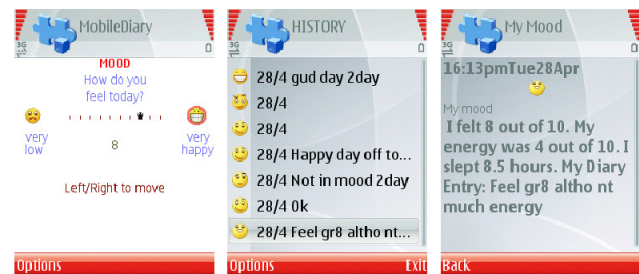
3G MobileDiary

MOOD

How do you feel today?

very low

8

very happy

Left/Right to move

Options

3G HISTORY

28/4 gud day 2day

28/4

28/4

28/4 Happy day off to...

28/4 Not in mood 2day

28/4 0k

28/4 Feel gr8 altho nt...

Options Exit

3G My Mood

16:13pmTue28Apr

My mood

I felt 8 out of 10. My energy was 4 out of 10. I slept 8.5 hours. My Diary Entry: Feel gr8 altho nt much energy

Back